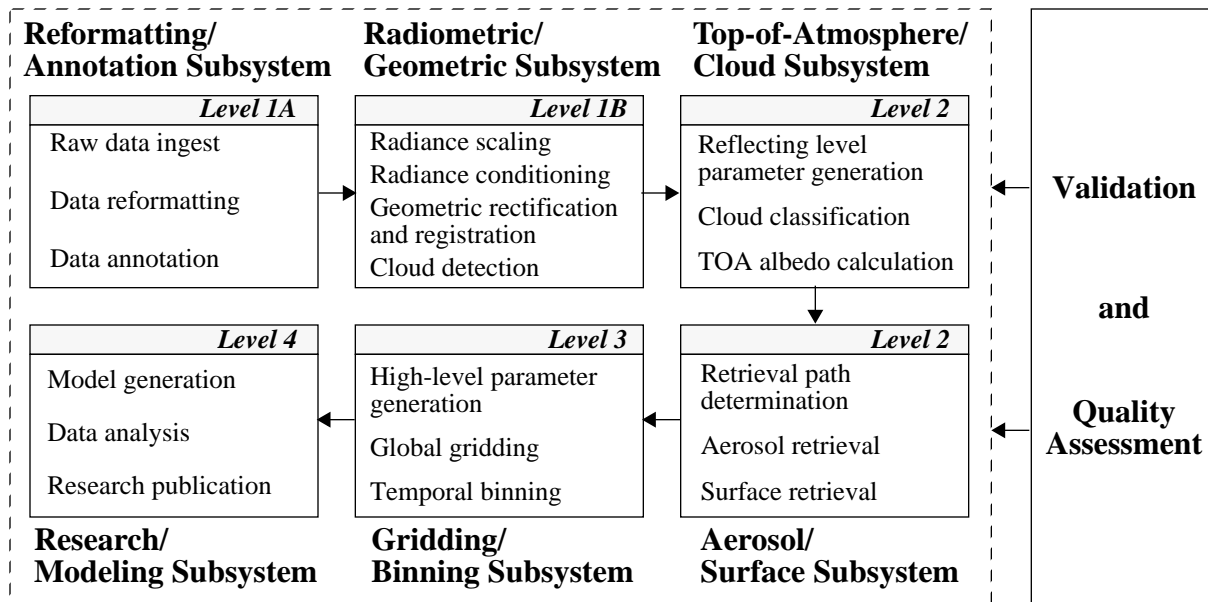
Reformatting/
Annotation Subsystem

Level 1A

Raw data ingest

Data reformatting

Data annotation

Radiometric/
Geometric Subsystem

Level 1B

Radiance scaling

Radiance conditioning

Geometric rectification and registration

Cloud detection

Top-of-Atmosphere/
Cloud Subsystem

Level 2

Reflecting level parameter generation

Cloud classification

TOA albedo calculation

Validation

and

Quality Assessment

Level 4

Model generation

Data analysis

Research publication

Research/
Modeling Subsystem

Level 3

High-level parameter generation

Global gridding

Temporal binning

Gridding/
Binning Subsystem

Level 2

Retrieval path determination

Aerosol retrieval

Surface retrieval

Aerosol/
Surface Subsystem